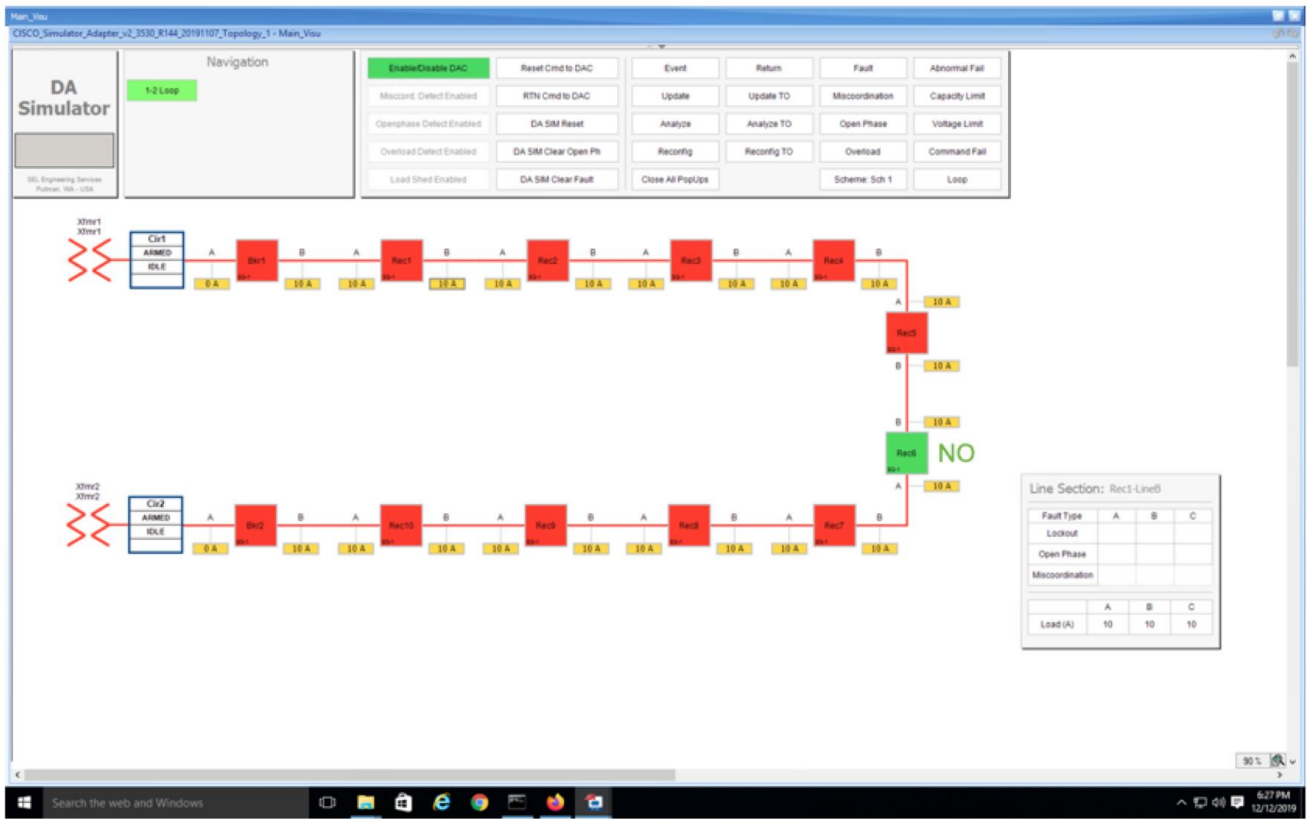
Main_Visu

CISCO_Simulator_Adapter_v2_3530_R144_20191107_Topology_1 - Main_Visu

DA Simulator

SEL Engineering Services
Pullman, WA - USA

Navigation

1-2 Loop

Enable/Disable DAC
Miscoord. Detect Enabled
Openphase Detect Enabled
Overload Detect Enabled
Load Shed Enabled

Reset Cmd to DAC
RTN Cmd to DAC
DA SIM Reset
DA SIM Clear Open Ph
DA SIM Clear Fault

Event
Update
Analyze
Reconfig
Close All PopUps

Return
Update TO
Analyze TO
Reconfig TO

Fault
Miscoordination
Open Phase
Overload
Scheme: Sch 1

Abnormal Fail
Capacity Limit
Voltage Limit
Command Fail
Loop

Xfmr1
Xfmr1

Cir1
ARMED
IDLE

A
0 A
Bkr1
B
10 A
A
10 A
Rec1
B
10 A
A
10 A
Rec2
B
10 A
A
10 A
Rec3
B
10 A
A
10 A
Rec4
B
10 A

A
10 A
Rec5
B
10 A

B
10 A
Rec6
NO
A
10 A

Xfmr2
Xfmr2

Cir2
ARMED
IDLE

A
0 A
Bkr2
B
10 A
A
10 A
Rec10
B
10 A
A
10 A
Rec9
B
10 A
A
10 A
Rec8
B
10 A
A
10 A
Rec7
B
10 A

Line Section: Rec1-Line8

| Fault Type | A | B | C |
|---|---|---|---|
| Lockout | | | |
| Open Phase | | | |
| Miscoordination | | | |

| | A | B | C |
|---|---|---|---|
| Load (A) | 10 | 10 | 10 |

90 %

Search the web and Windows

6:27 PM
12/12/2019